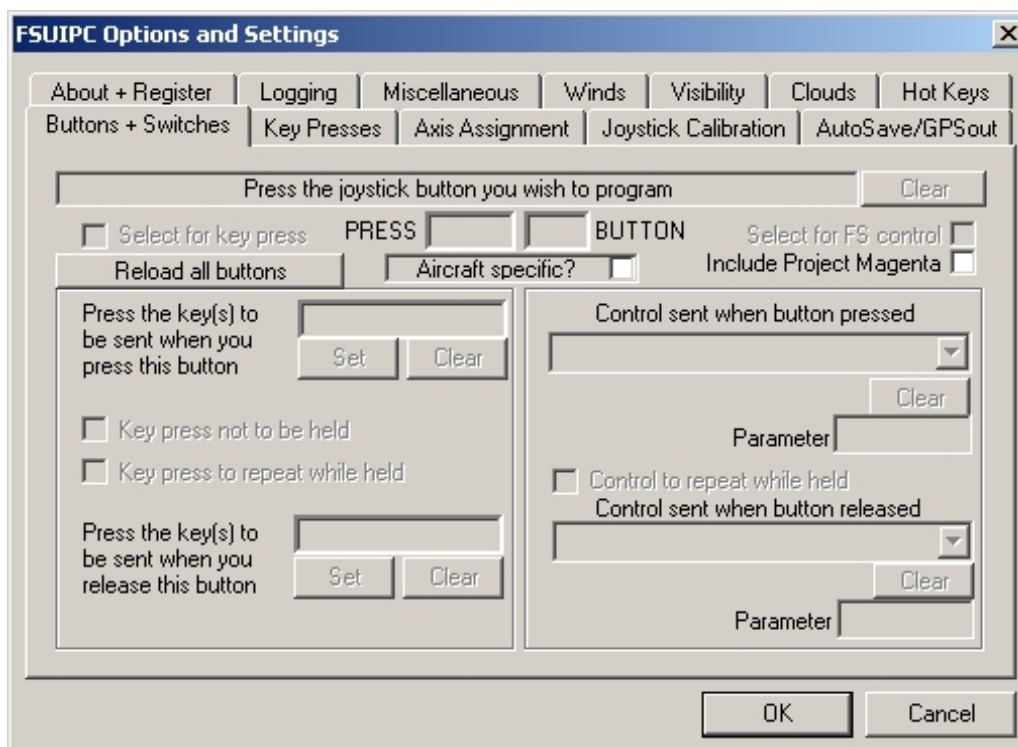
FSUIPC Options and Settings

×

About + Register | Logging | Miscellaneous | Winds | Visibility | Clouds | Hot Keys

Buttons + Switches | Key Presses | Axis Assignment | Joystick Calibration | AutoSave/GPSout

Press the joystick button you wish to program

Clear

Select for key press

PRESS

BUTTON

Select for FS control

Reload all buttons

Aircraft specific?

Include Project Magenta

Press the key(s) to be sent when you press this button

Set

Clear

Key press not to be held

Key press to repeat while held

Press the key(s) to be sent when you release this button

Set

Clear

Control sent when button pressed

Clear

Parameter

Control to repeat while held

Control sent when button released

Clear

Parameter

OK

Cancel